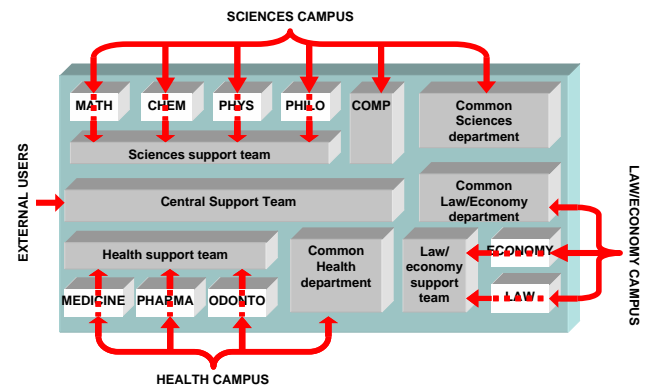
SCIENCES CAMPUS

MATH

CHEM

PHYS

PHILO

COMP

Common Sciences department

Sciences support team

EXTERNAL USERS

Central Support Team

Common Law/Economy department

LAW/ECONOMY CAMPUS

Health support team

Common Health department

Law/ economy support team

ECONOMY

LAW

MEDICINE

PHARMA

ODONTO

HEALTH CAMPUS